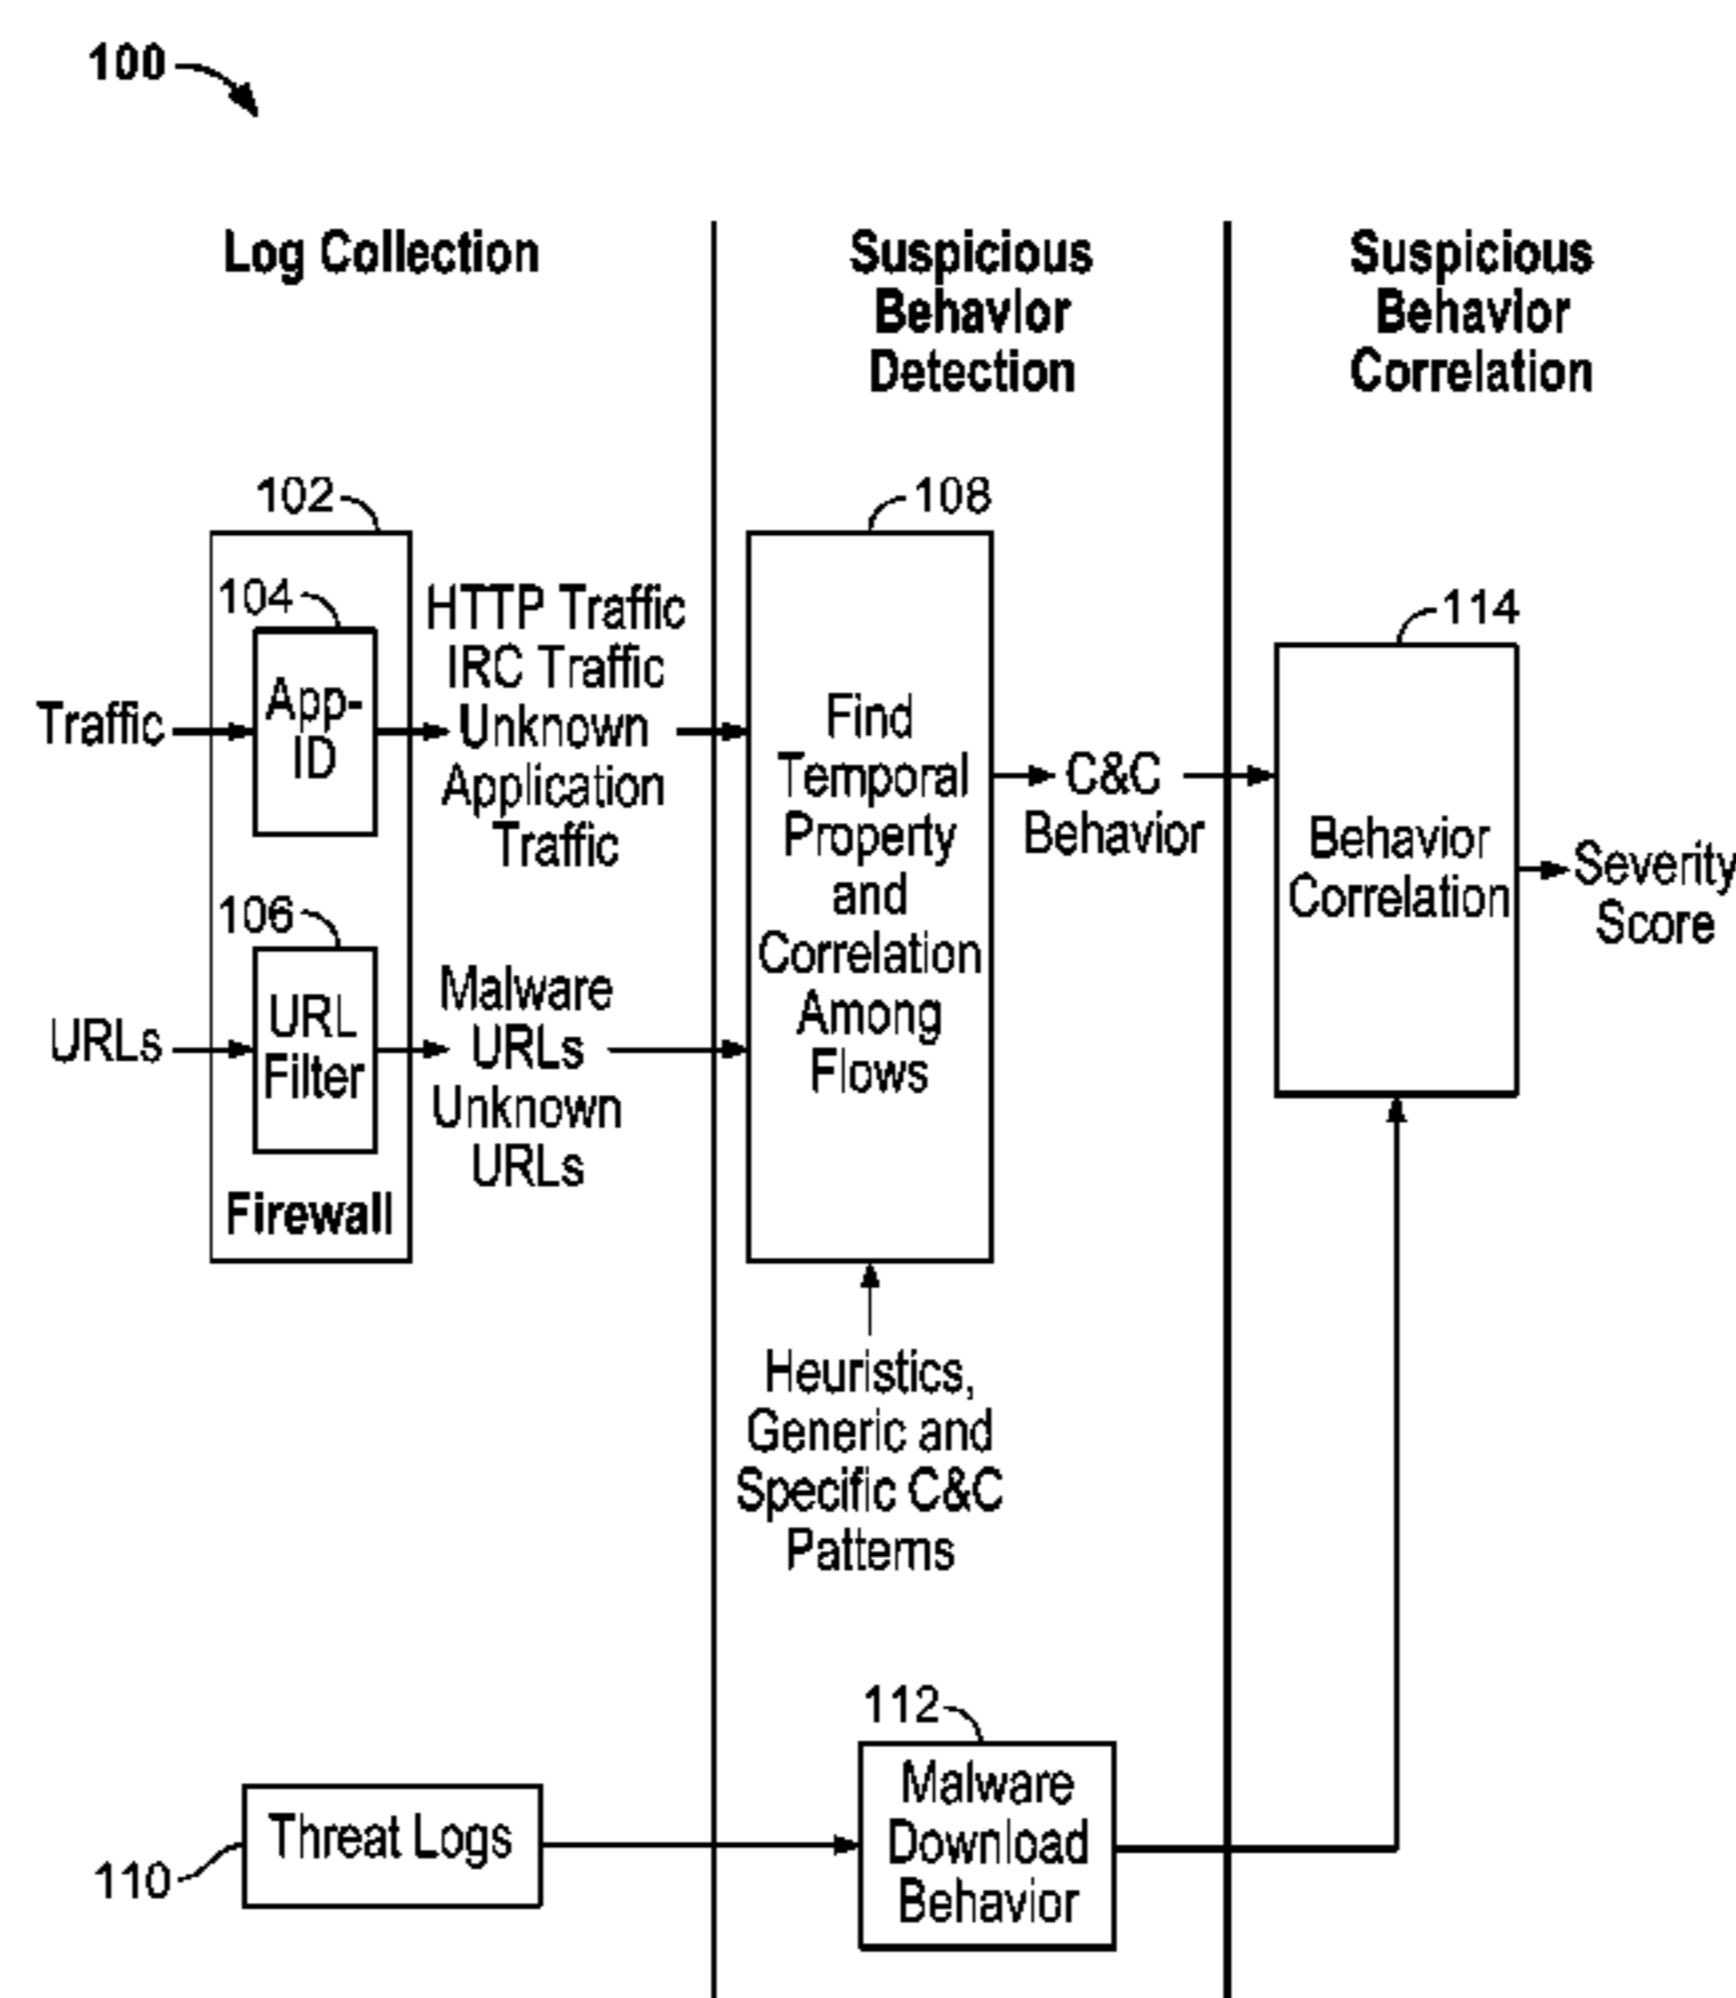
100

Log Collection

Suspicious Behavior Detection

Suspicious Behavior Correlation

102

104

Traffic

App-ID

HTTP Traffic IRC Traffic Unknown Application Traffic

106

URLs

URL Filter

Malware URLs Unknown URLs

Firewall

108

Find Temporal Property and Correlation Among Flows

C&C Behavior

114

Behavior Correlation

Severity Score

Heuristics, Generic and Specific C&C Patterns

112

110

Threat Logs

Malware Download Behavior